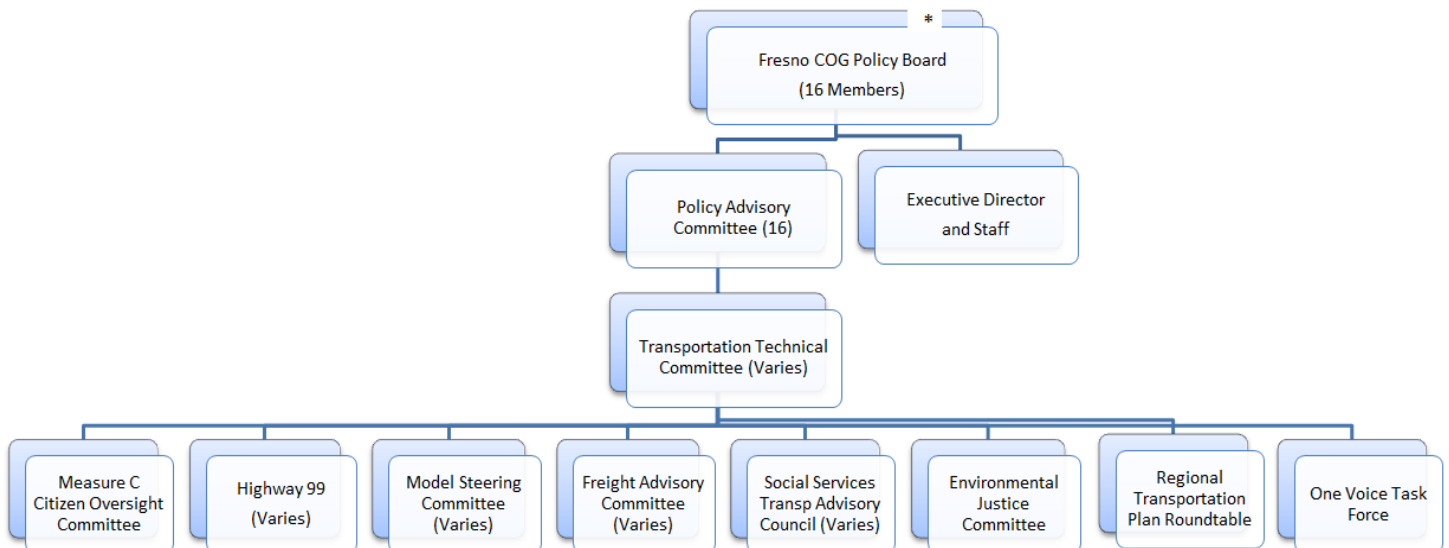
*

Fresno COG Policy Board
(16 Members)

Policy Advisory Committee (16)

Executive Director and Staff

Transportation Technical Committee (Varies)

Measure C Citizen Oversight Committee

Highway 99 (Varies)

Model Steering Committee (Varies)

Freight Advisory Committee (Varies)

Social Services Transp Advisory Council (Varies)

Environmental Justice Committee

Regional Transportation Plan Roundtable

One Voice Task Force